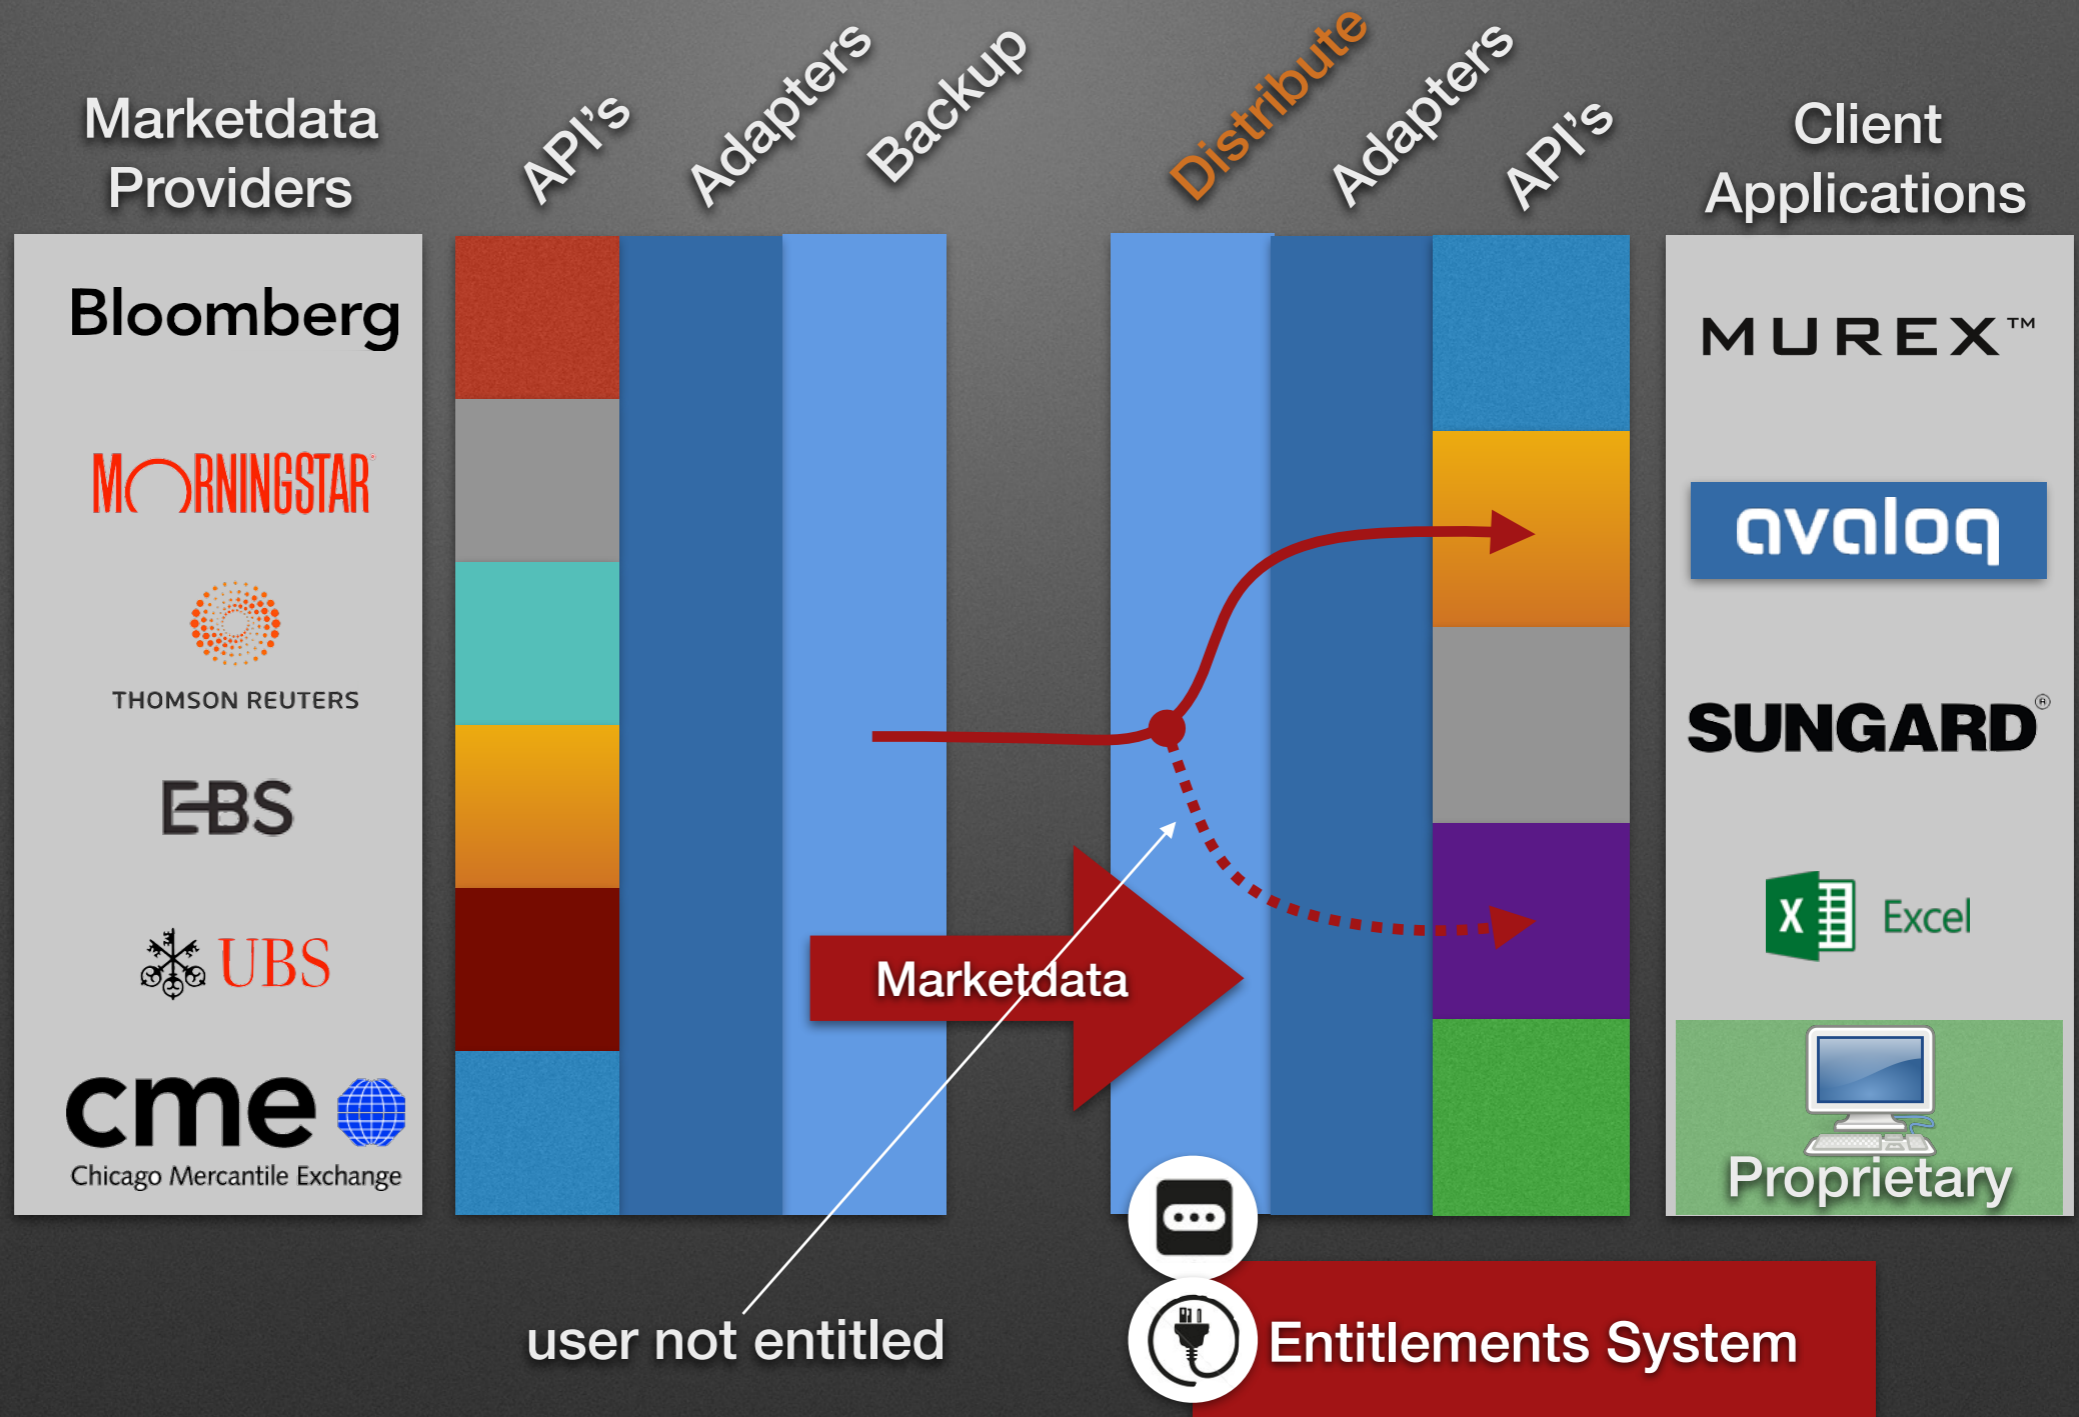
Marketdata Providers

API's

Adapters

Backup

Distribute

Adapters

API's

Client Applications

Bloomberg

MORNINGSTAR

THOMSON REUTERS

EBS

UBS

cme

Chicago Mercantile Exchange

MUREX™

avaloq

SUNGARD®

Excel

Proprietary

Marketdata

user not entitled

Entitlements System